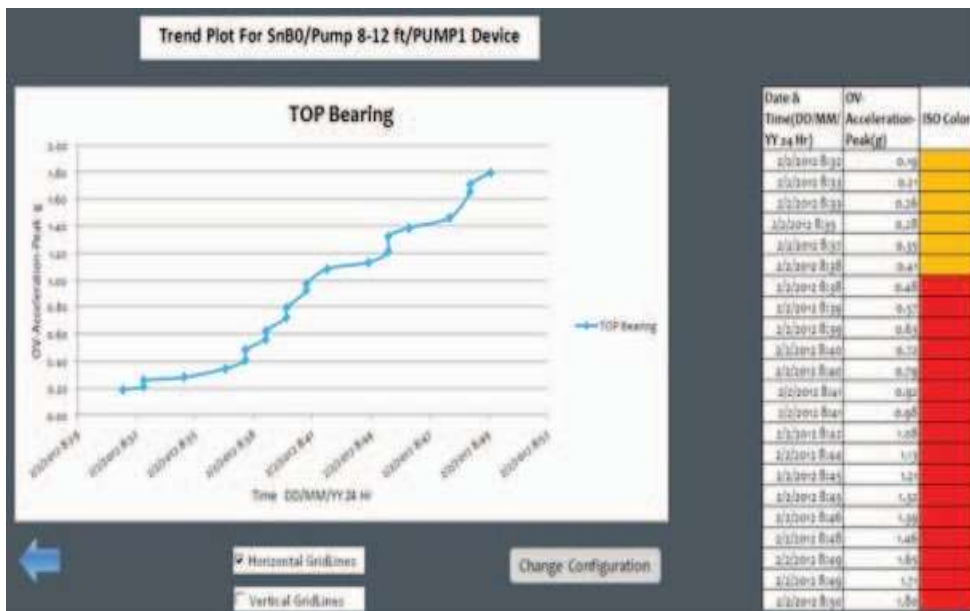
Trend Plot For SnB0/Pump 8-12 ft/PUMP1 Device

TOP Bearing

2.00
1.80
1.60
1.40
1.20
1.00
0.80
0.60
0.40
0.20
0.00

OV-Acceleration-Peak g

TOP Bearing

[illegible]
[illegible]
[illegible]
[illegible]
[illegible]
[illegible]
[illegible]
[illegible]
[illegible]

Time DD/MM/YY 24 Hr

| Date & Time(DD/MM/YY 24 Hr) | OV-Acceleration-Peak(g) | ISO Color |
|---|---|---|
| 2/2/2012 8:32 | 0.19 | |
| 2/2/2012 8:33 | 0.21 | |
| 2/2/2012 8:33 | 0.26 | |
| 2/2/2012 8:35 | 0.28 | |
| 2/2/2012 8:37 | 0.35 | |
| 2/2/2012 8:38 | 0.41 | |
| 2/2/2012 8:38 | 0.48 | |
| 2/2/2012 8:39 | 0.57 | |
| 2/2/2012 8:39 | 0.63 | |
| 2/2/2012 8:40 | 0.72 | |
| 2/2/2012 8:40 | 0.79 | |
| 2/2/2012 8:41 | 0.92 | |
| 2/2/2012 8:41 | 0.98 | |
| 2/2/2012 8:42 | 1.08 | |
| 2/2/2012 8:44 | 1.13 | |
| 2/2/2012 8:45 | 1.21 | |
| 2/2/2012 8:45 | 1.32 | |
| 2/2/2012 8:46 | 1.39 | |
| 2/2/2012 8:48 | 1.46 | |
| 2/2/2012 8:49 | 1.65 | |
| 2/2/2012 8:49 | 1.71 | |
| 2/2/2012 8:50 | 1.80 | |

Horizontal GridLines

Vertical GridLines

Change Configuration